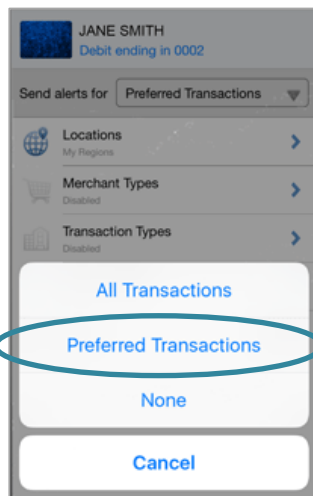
JANE SMITH
Debit ending in 0002

Send alerts for Preferred Transactions

Locations
My Regions

Merchant Types
Disabled

Transaction Types
Disabled

All Transactions

Preferred Transactions

None

Cancel